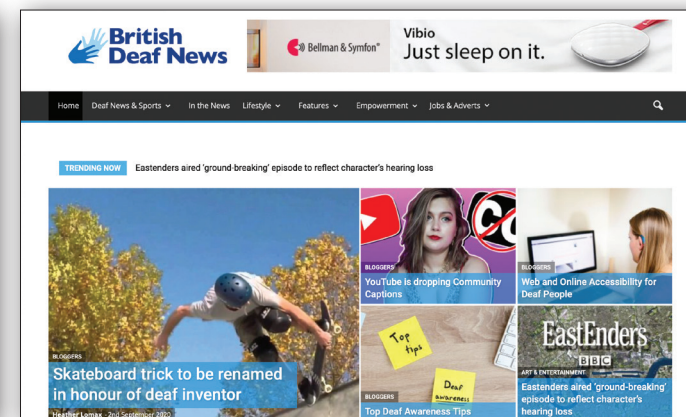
British Deaf News

Bellman & Symfon® Vibio Just sleep on it.

Home Deaf News & Sports In the News Lifestyle Features Empowerment Jobs & Adverts

TRENDING NOW Eastenders aired 'ground-breaking' episode to reflect character's hearing loss

BLOGGERS
Skateboard trick to be renamed in honour of deaf inventor
Heather Lomax - 2nd September 2020

BLOGGERS
YouTube is dropping Community Captions

BLOGGERS
Web and Online Accessibility for Deaf People

Top tips

Deaf Awareness

BLOGGERS
Top Deaf Awareness Tips

EastEnders
BBC

ART & ENTERTAINMENT
Eastenders aired 'ground-breaking' episode to reflect character's hearing loss